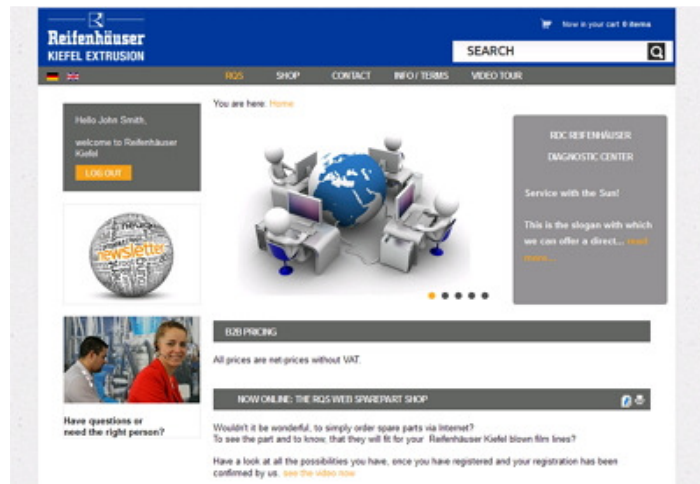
R
Reifenhäuser
KIEFEL EXTRUSION

Now in your cart 0 items

SEARCH

RQS SHOP CONTACT INFO / TERMS VIDEO TOUR

You are here: Home

Hello John Smith,

welcome to Reifenhäuser Kiefel

LOG OUT

newsletter

Have questions or need the right person?

RDC REIFENHÄUSER

DIAGNOSTIC CENTER

Service with the Sun!

This is the slogan with which we can offer a direct... read more...

B2B PRICING

All prices are net-prices without VAT.

NOW ONLINE: THE RQS WEB SPAREPART SHOP

Wouldn't it be wonderful, to simply order spare parts via Internet?
To see the part and to know, that they will fit for your Reifenhäuser Kiefel blown film lines?

Have a look at all the possibilities you have, once you have registered and your registration has been confirmed by us. see the video now